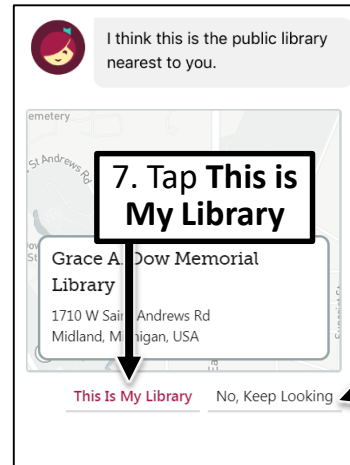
I think this is the public library nearest to you.

emetery

St Andrews Rd

7. Tap **This is My Library**

Grace A. Dow Memorial Library

1710 W Sain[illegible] Andrews Rd

Midland, M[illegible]igan, USA

St

Sunset St

This Is My Library

No, Keep Looking